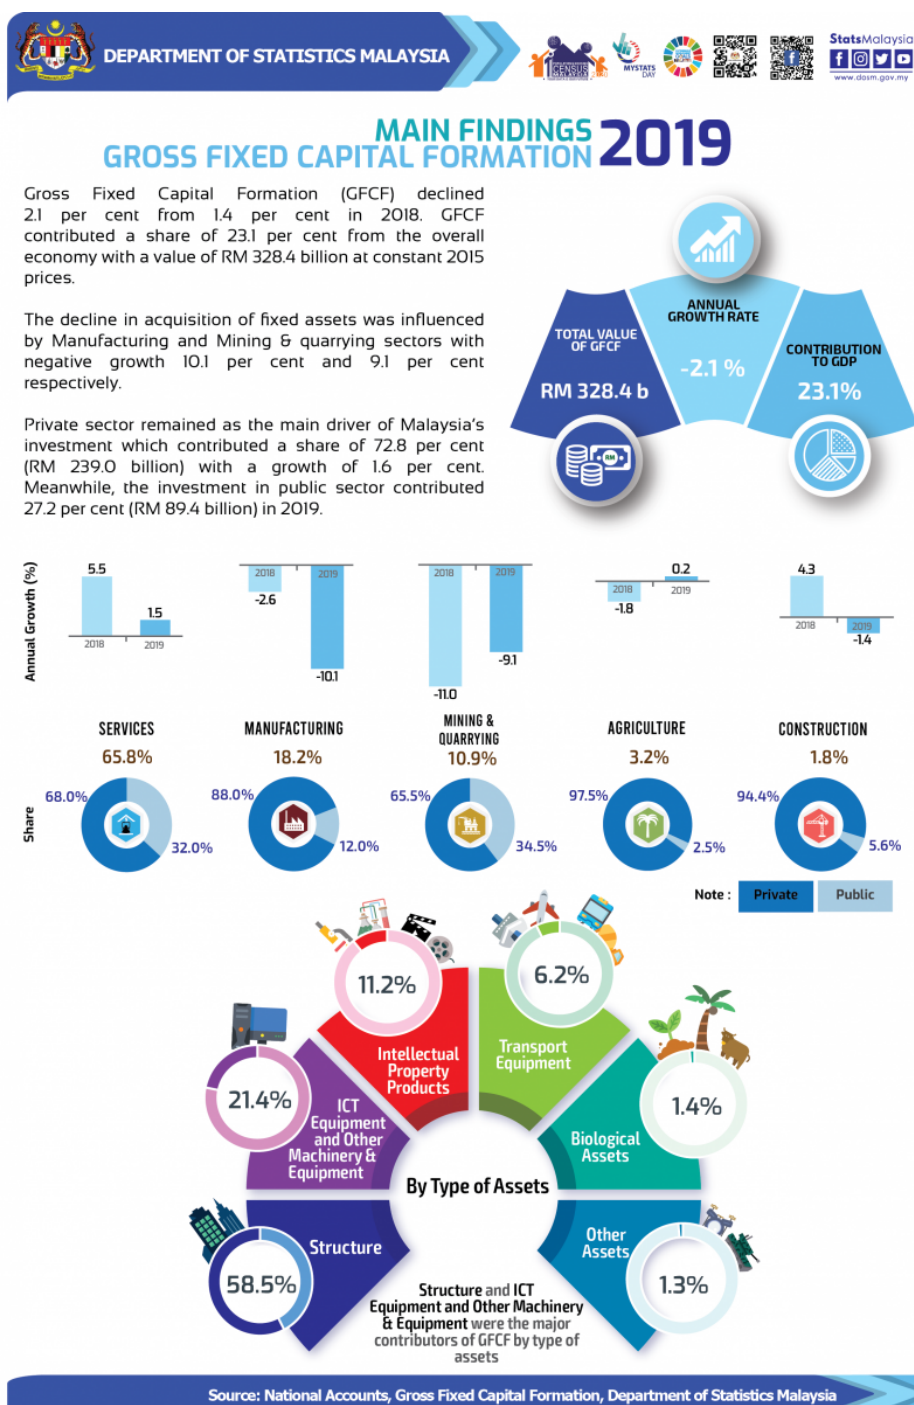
DEPARTMENT OF STATISTICS MALAYSIA

CENSUS

MYSTATS DAY

StatsMalaysia

www.dosm.gov.my

MAIN FINDINGS
GROSS FIXED CAPITAL FORMATION 2019

Gross Fixed Capital Formation (GFCF) declined 2.1 per cent from 1.4 per cent in 2018. GFCF contributed a share of 23.1 per cent from the overall economy with a value of RM 328.4 billion at constant 2015 prices.

The decline in acquisition of fixed assets was influenced by Manufacturing and Mining & quarrying sectors with negative growth 10.1 per cent and 9.1 per cent respectively.

Private sector remained as the main driver of Malaysia's investment which contributed a share of 72.8 per cent (RM 239.0 billion) with a growth of 1.6 per cent. Meanwhile, the investment in public sector contributed 27.2 per cent (RM 89.4 billion) in 2019.

TOTAL VALUE OF GFCF
RM 328.4 b

ANNUAL GROWTH RATE
-2.1 %

CONTRIBUTION TO GDP
23.1%

Annual Growth (%)

5.5 2018
1.5 2019

2018 -2.6
2019 -10.1

2018 -11.0
2019 -9.1

2018 -1.8
0.2 2019

4.3 2018
2019 -1.4

SERVICES 65.8%
MANUFACTURING 18.2%
MINING & QUARRYING 10.9%
AGRICULTURE 3.2%
CONSTRUCTION 1.8%

Share

68.0% 32.0%
88.0% 12.0%
65.5% 34.5%
97.5% 2.5%
94.4% 5.6%

Note : Private Public

11.2% Intellectual Property Products
6.2% Transport Equipment
21.4% ICT Equipment and Other Machinery & Equipment
1.4% Biological Assets
By Type of Assets
58.5% Structure
1.3% Other Assets

Structure and ICT Equipment and Other Machinery & Equipment were the major contributors of GFCF by type of assets

Source: National Accounts, Gross Fixed Capital Formation, Department of Statistics Malaysia